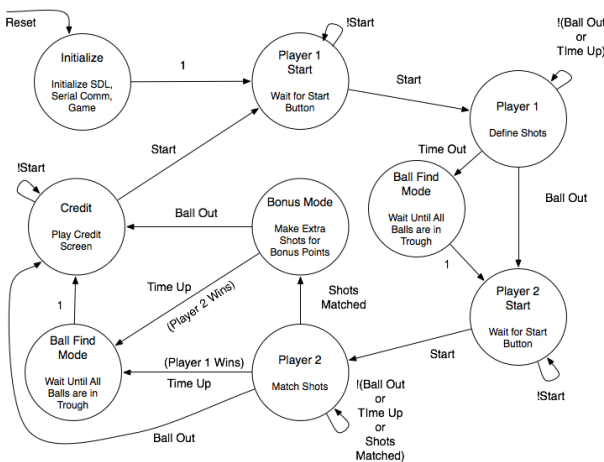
Reset

Initialize

Initialize SDL, Serial Comm, Game

1

Player 1 Start

Wait for Start Button

!Start

!(Ball Out or TIme Up)

Start

Player 1

Define Shots

Time Out

Ball Find Mode

Wait Until All Balls are in Trough

Ball Out

1

Player 2 Start

Wait for Start Button

!Start

Start

!Start

Credit

Play Credit Screen

Ball Out

Bonus Mode

Make Extra Shots for Bonus Points

Time Up

(Player 2 Wins)

Shots Matched

1

Ball Find Mode

Wait Until All Balls are in Trough

(Player 1 Wins)

Time Up

Player 2

Match Shots

Start

!(Ball Out or TIme Up or Shots Matched)

Ball Out